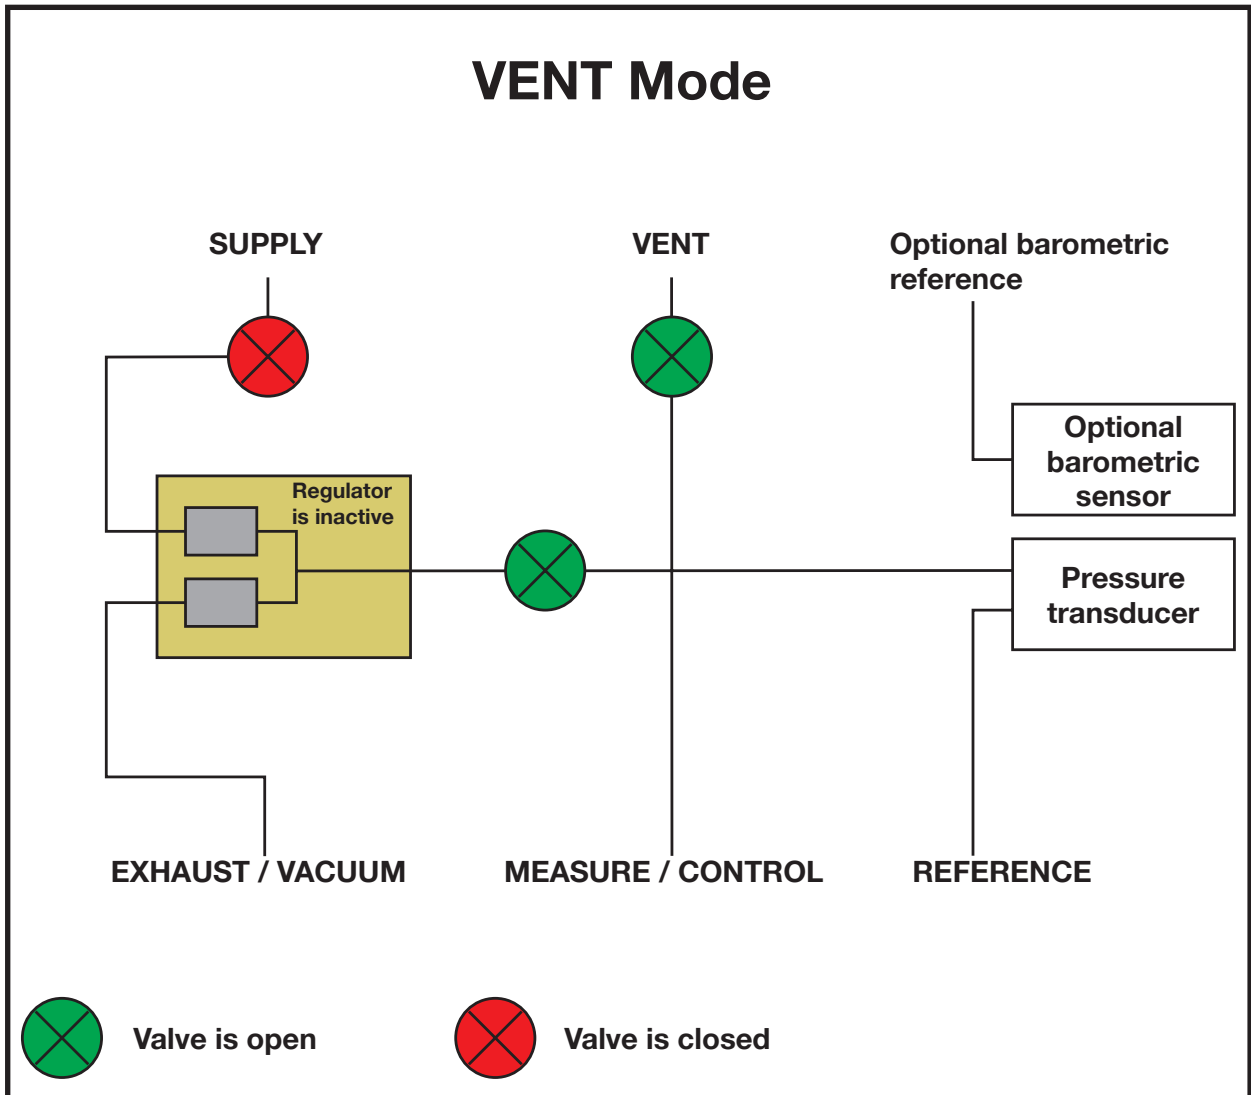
VENT Mode

SUPPLY

VENT

Optional barometric reference

Optional barometric sensor

Regulator is inactive

Pressure transducer

EXHAUST / VACUUM

MEASURE / CONTROL

REFERENCE

Valve is open

Valve is closed